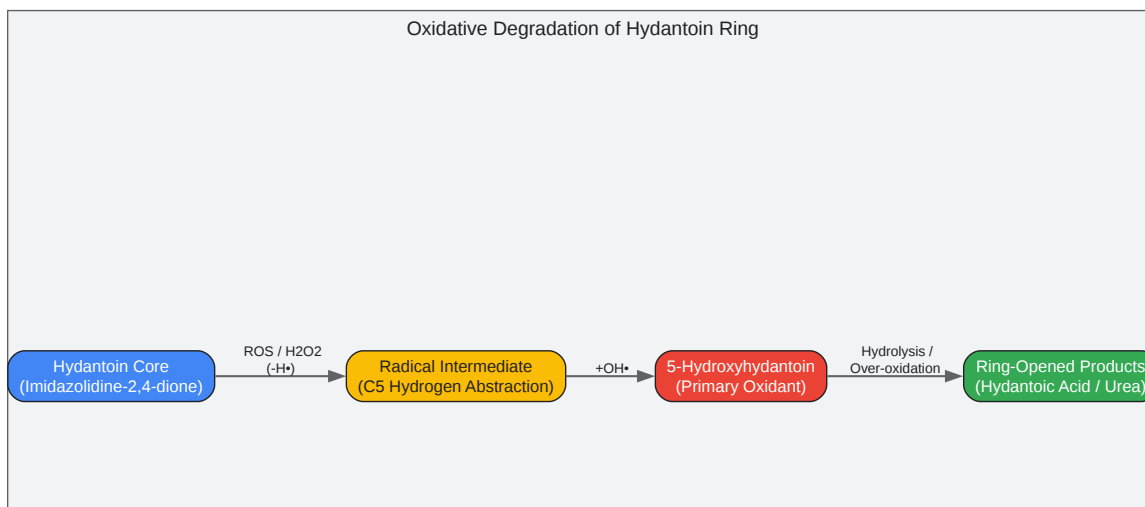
Oxidative Degradation of Hydantoin Ring

Hydantoin Core (Imidazolidine-2,4-dione)

ROS / H2O2 (-H•)

Radical Intermediate (C5 Hydrogen Abstraction)

+OH•

5-Hydroxyhydantoin (Primary Oxidant)

Hydrolysis / Over-oxidation

Ring-Opened Products (Hydantoic Acid / Urea)